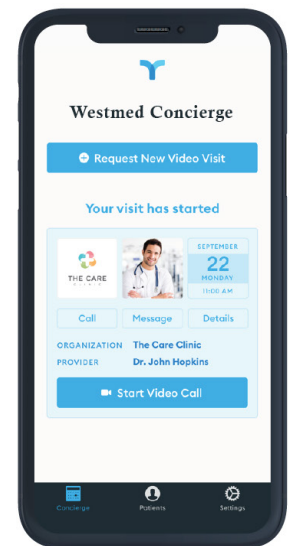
Westmed Concierge

Request New Video Visit

Your visit has started

THE CARE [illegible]

SEPTEMBER
22
MONDAY
11:00 AM

Call
Message
Details

ORGANIZATION The Care Clinic
PROVIDER Dr. John Hopkins

Start Video Call

Concierge
Patients
Settings